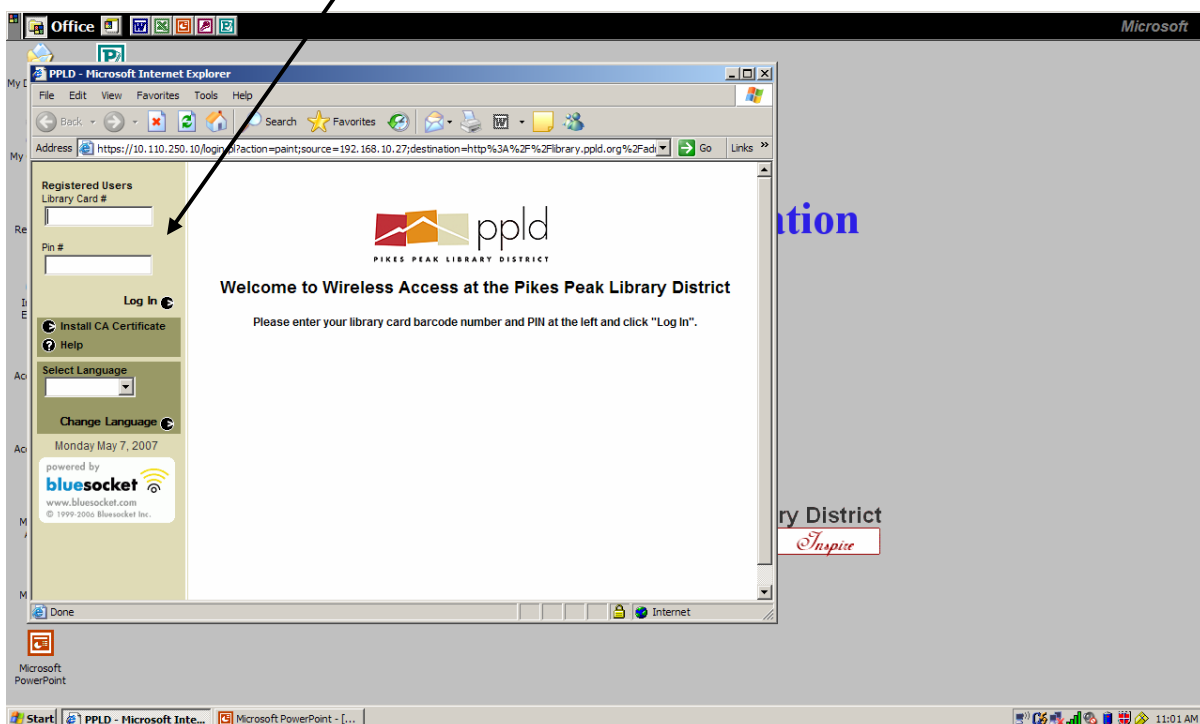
Office
Microsoft
PPLD - Microsoft Internet Explorer
File Edit View Favorites Tools Help
Back Search Favorites
Address https://10.110.250.10/login.pl?action=paint;source=192.168.10.27;destination=http%3A%2F%2Flibrary.ppld.org%2Fad Go Links
Registered Users
Library Card #
Pin #
Log In
Install CA Certificate
Help
Select Language
Change Language
Monday May 7, 2007
powered by
bluesocket
www.bluesocket.com
© 1999-2006 Bluesocket Inc.
ppld
PIKES PEAK LIBRARY DISTRICT
Welcome to Wireless Access at the Pikes Peak Library District
Please enter your library card barcode number and PIN at the left and click "Log In".
Done
Internet
ation
ry District
Inspire
My
My
Re
Ac
Ac
M
M
Microsoft PowerPoint
Start PPLD - Microsoft Inte... Microsoft PowerPoint - [...
11:01 AM